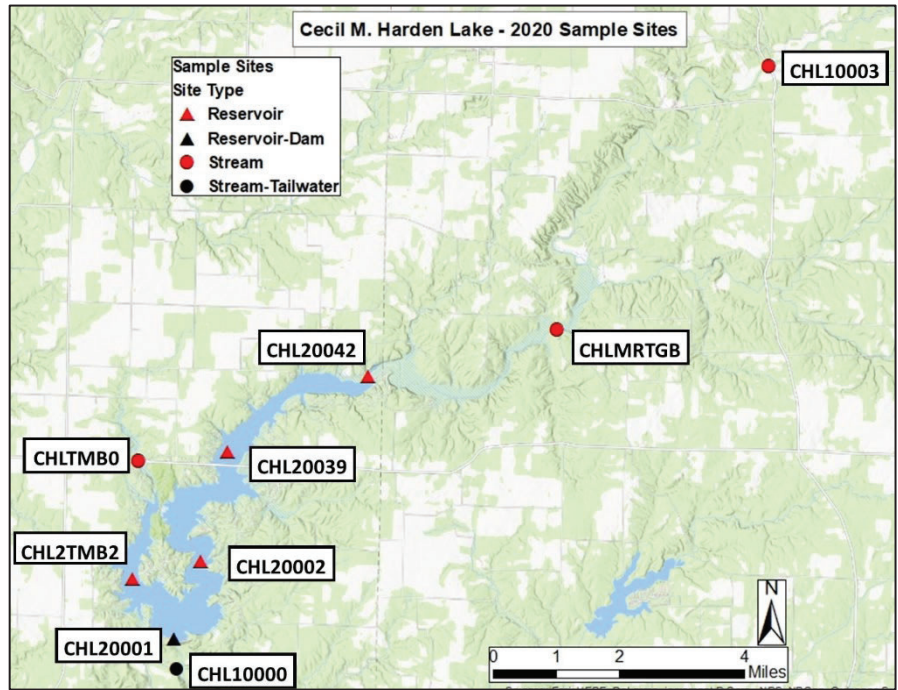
Cecil M. Harden Lake - 2020 Sample Sites

Sample Sites
Site Type
Reservoir
Reservoir-Dam
Stream
Stream-Tailwater

CHL10003
CHLMRTGB
CHL20042
CHLTMB0
CHL20039
CHL2TMB2
CHL20002
CHL20001
CHL10000

N
0 1 2 4 Miles